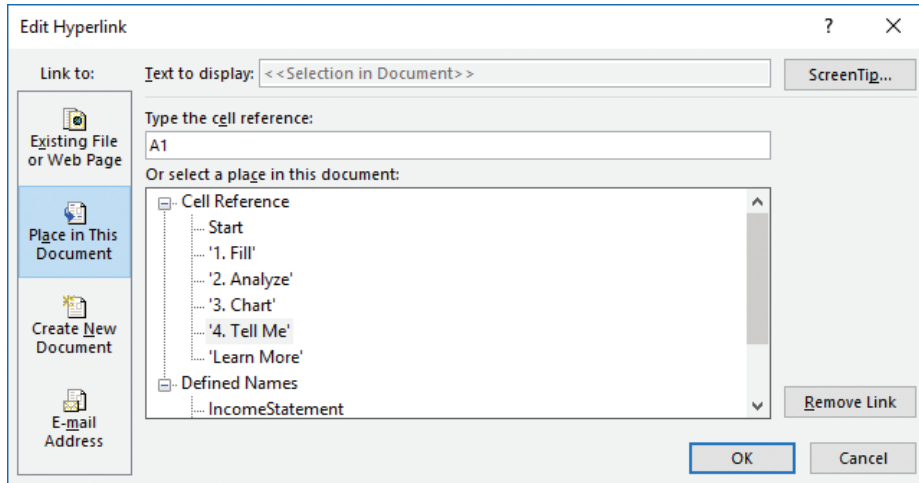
Edit Hyperlink

?

X

Link to:

Existing File or Web Page

Place in This Document

Create New Document

E-mail Address

Text to display: <<Selection in Document>>

ScreenTip...

Type the cell reference:

A1

Or select a place in this document:

Cell Reference

Start

'1. Fill'

'2. Analyze'

'3. Chart'

'4. Tell Me'

'Learn More'

Defined Names

IncomeStatement

Remove Link

OK

Cancel